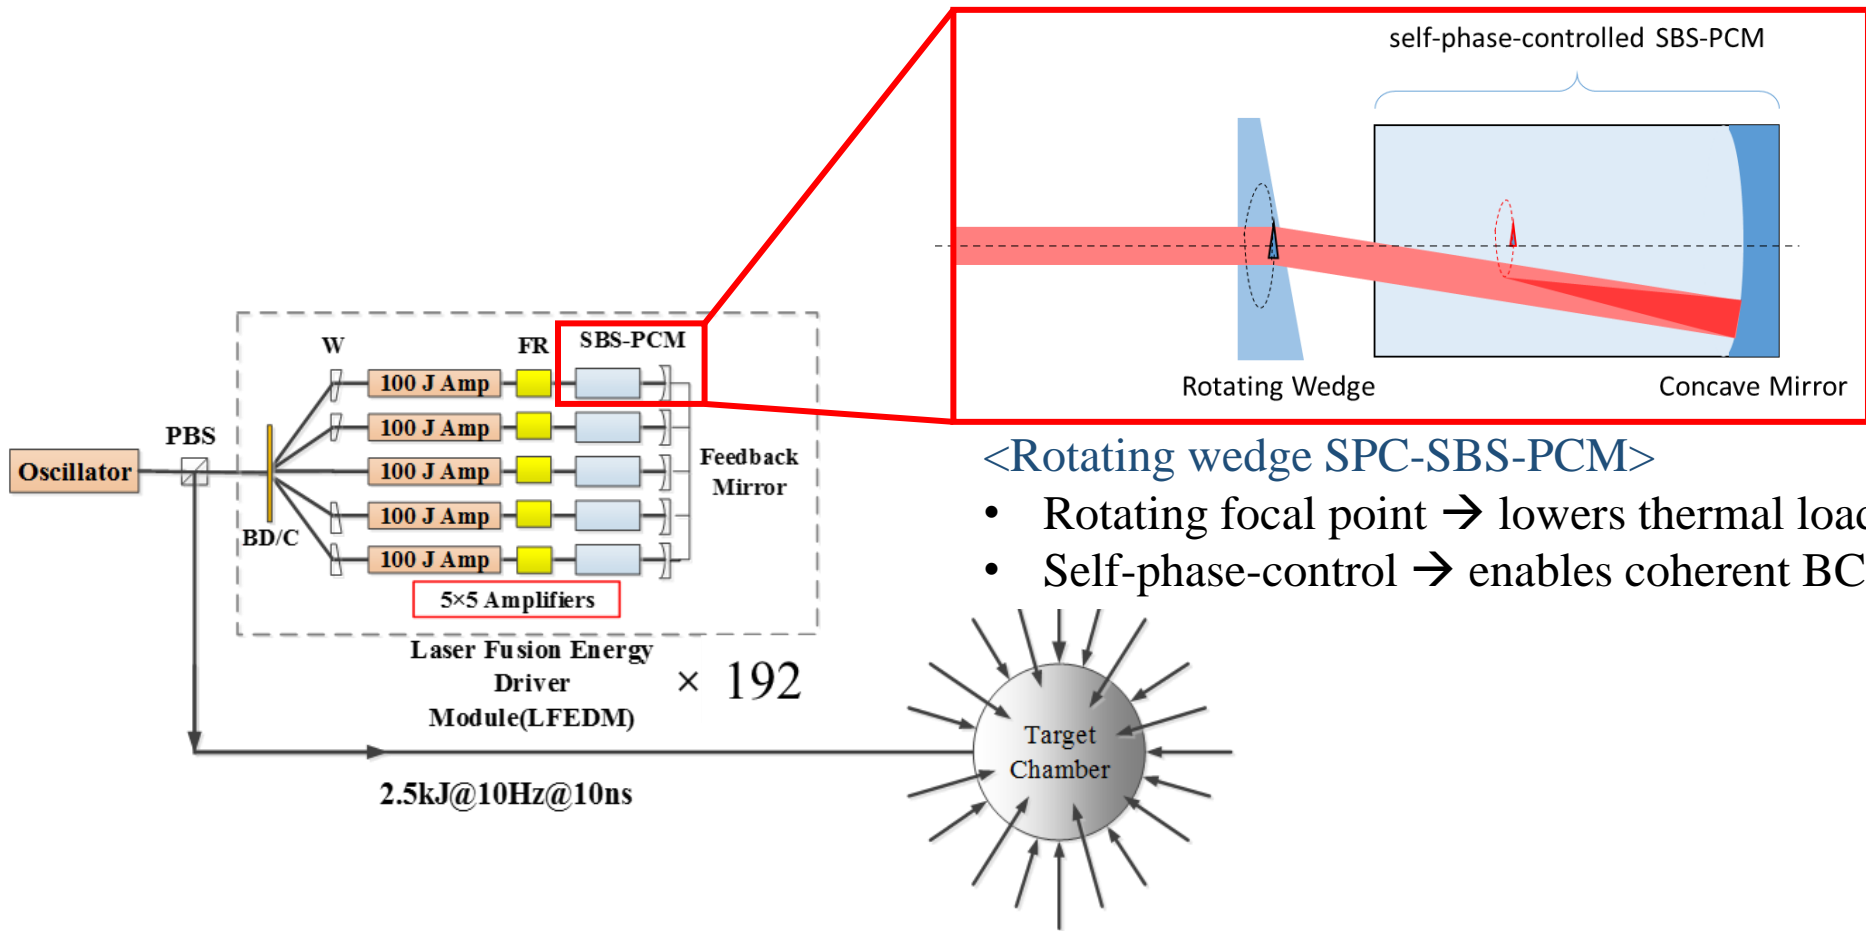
self-phase-controlled SBS-PCM

Rotating Wedge

Concave Mirror

<Rotating wedge SPC-SBS-PCM>

• Rotating focal point → lowers thermal loa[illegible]

• Self-phase-control → enables coherent BC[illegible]

W

FR

SBS-PCM

PBS

Oscillator

100 J Amp

100 J Amp

100 J Amp

100 J Amp

100 J Amp

Feedback Mirror

BD/C

5×5 Amplifiers

Laser Fusion Energy Driver Module(LFEDM)

× 192

Target Chamber

2.5kJ@10Hz@10ns